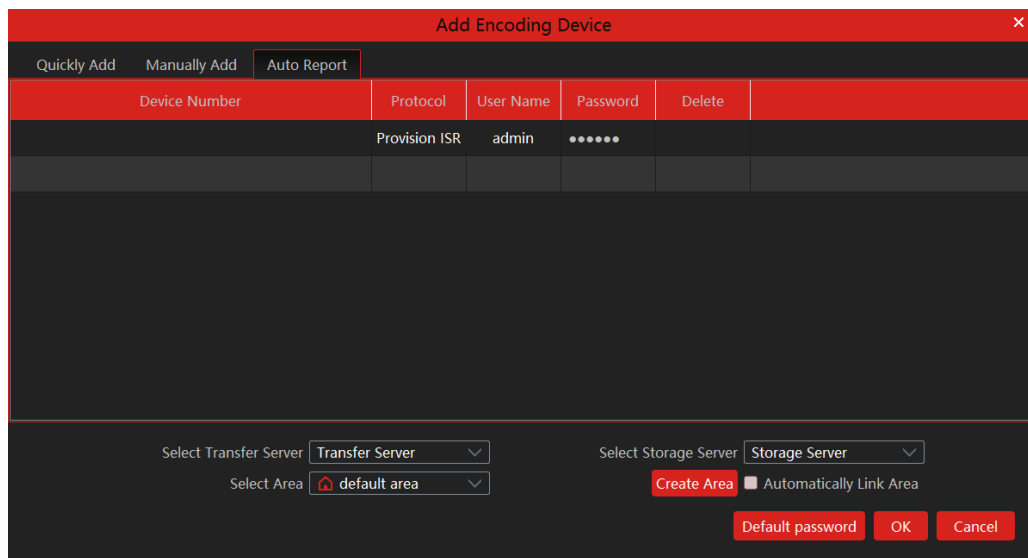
Add Encoding Device

Quickly Add
Manually Add
Auto Report

| Device Number | Protocol | User Name | Password | Delete |
|---|---|---|---|---|
| | Provision ISR | admin | ●●●●●● | |
| | | | | |

Select Transfer Server Transfer Server
Select Storage Server Storage Server
Select Area default area
Create Area
Automatically Link Area
Default password
OK
Cancel